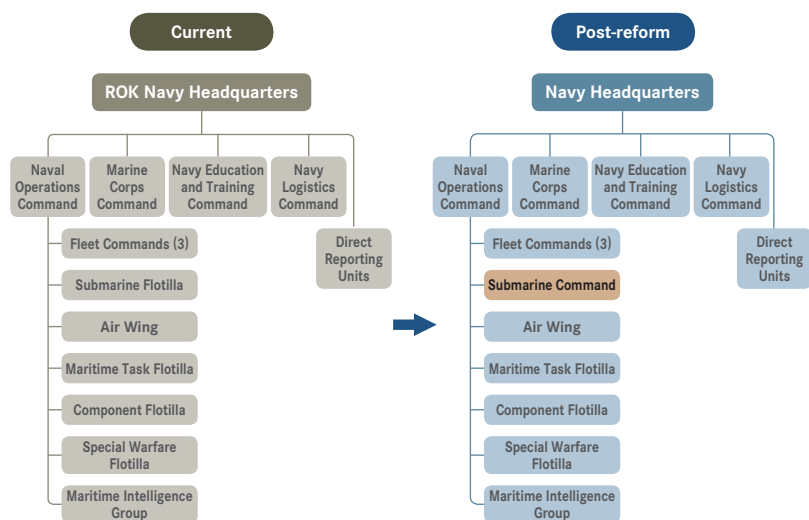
Current

ROK Navy Headquarters

Naval Operations Command

Marine Corps Command

Navy Education and Training Command

Navy Logistics Command

Direct Reporting Units

Fleet Commands (3)

Submarine Flotilla

Air Wing

Maritime Task Flotilla

Component Flotilla

Special Warfare Flotilla

Maritime Intelligence Group

Post-reform

Navy Headquarters

Naval Operations Command

Marine Corps Command

Navy Education and Training Command

Navy Logistics Command

Direct Reporting Units

Fleet Commands (3)

Submarine Command

Air Wing

Maritime Task Flotilla

Component Flotilla

Special Warfare Flotilla

Maritime Intelligence Group